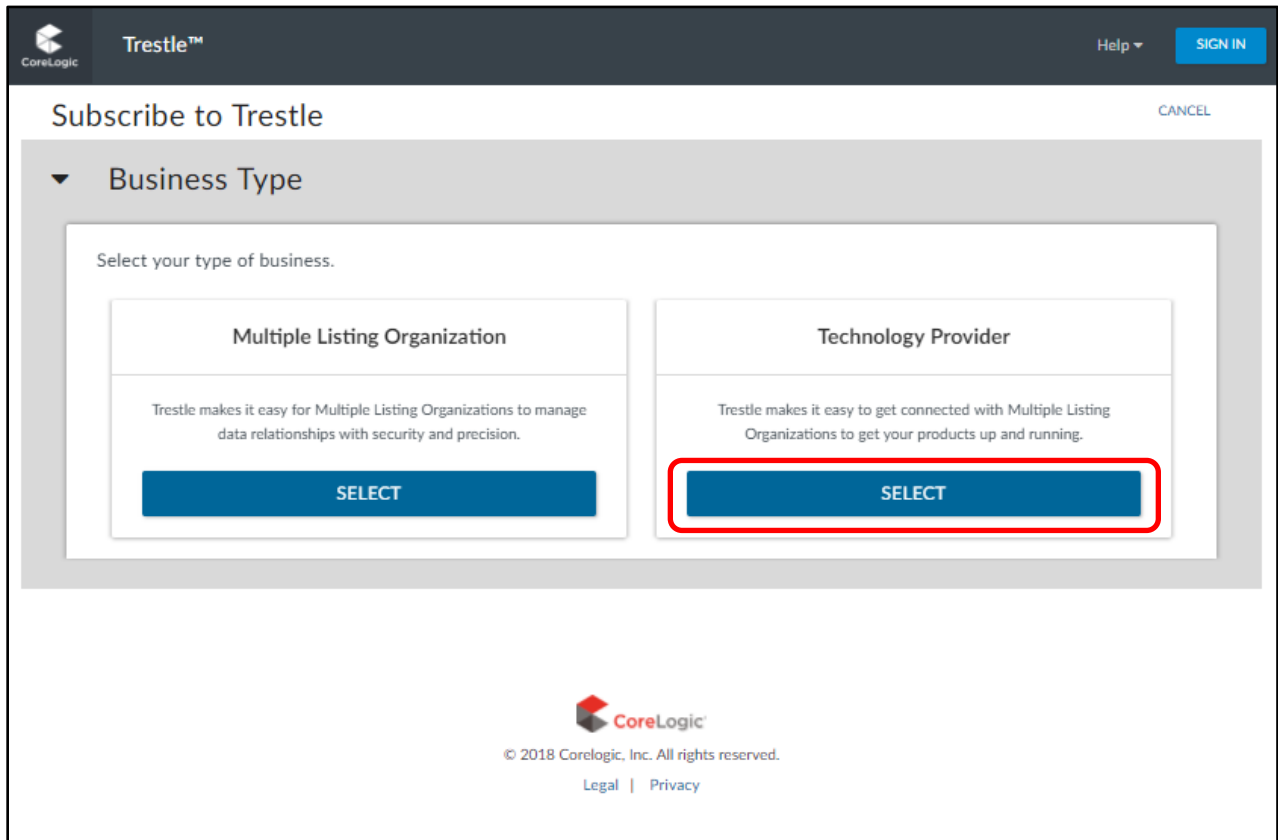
CoreLogic

Trestle™

Help

SIGN IN

Subscribe to Trestle

CANCEL

Business Type

Select your type of business.

Multiple Listing Organization

Trestle makes it easy for Multiple Listing Organizations to manage data relationships with security and precision.

SELECT

Technology Provider

Trestle makes it easy to get connected with Multiple Listing Organizations to get your products up and running.

SELECT

CoreLogic

© 2018 Corelogic, Inc. All rights reserved.

Legal | Privacy